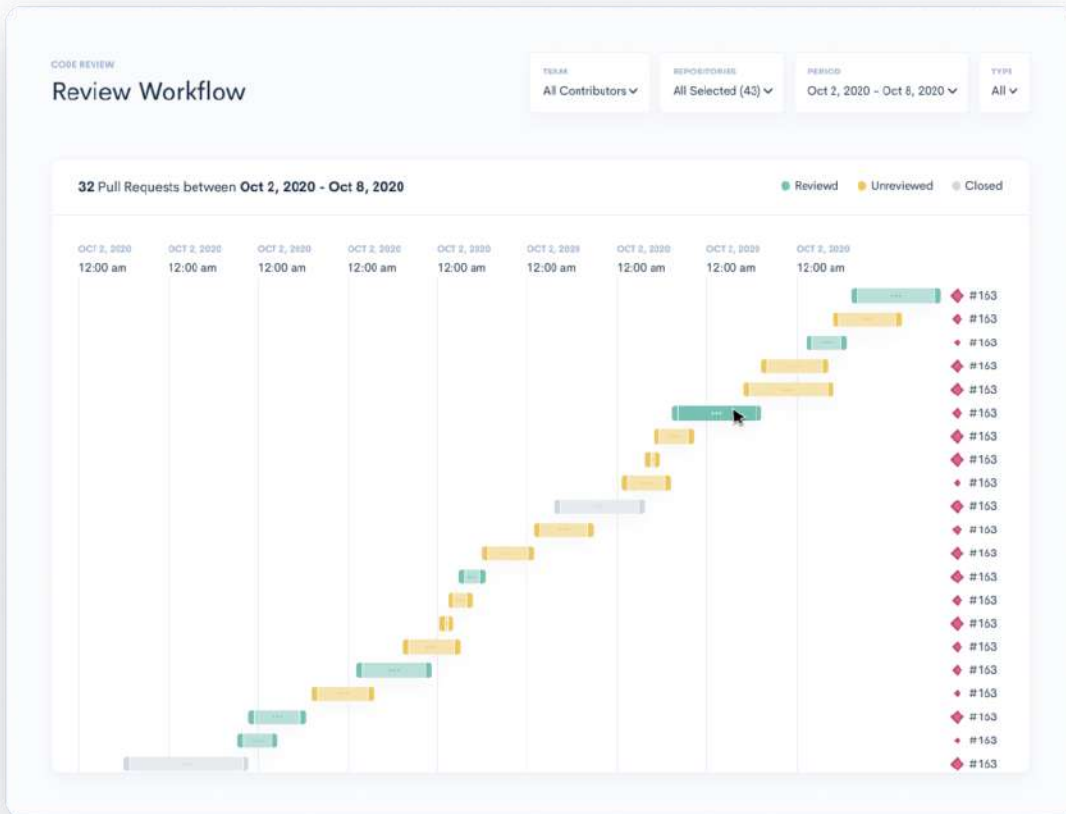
CODE REVIEW
Review Workflow

TEAM
All Contributors

REPOSITORIES
All Selected (43)

PERIOD
Oct 2, 2020 - Oct 8, 2020

TYPE
All

32 Pull Requests between Oct 2, 2020 - Oct 8, 2020

Reviewd Unreviewed Closed

OCT 2, 2020 12:00 am
OCT 2, 2020 12:00 am
OCT 2, 2020 12:00 am
OCT 2, 2020 12:00 am
OCT 2, 2020 12:00 am
OCT 2, 2020 12:00 am
OCT 2, 2020 12:00 am
OCT 2, 2020 12:00 am
OCT 2, 2020 12:00 am

#163
#163
#163
#163
#163
#163
#163
#163
#163
#163
#163
#163
#163
#163
#163
#163
#163
#163
#163
#163
#163